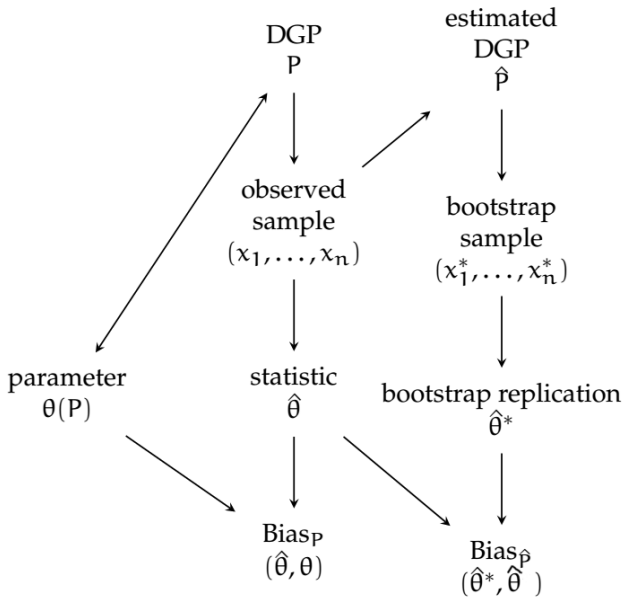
DGP
$P$

estimated
DGP
$\hat{P}$

observed
sample
$(x_1, \ldots, x_n)$

bootstrap
sample
$(x_1^*, \ldots, x_n^*)$

parameter
$\theta(P)$

statistic
$\hat{\theta}$

bootstrap replication
$\hat{\theta}^*$

$\text{Bias}_P$
$(\hat{\theta}, \theta)$

$\text{Bias}_{\hat{P}}$
$(\hat{\theta}^*, \hat{\theta})$